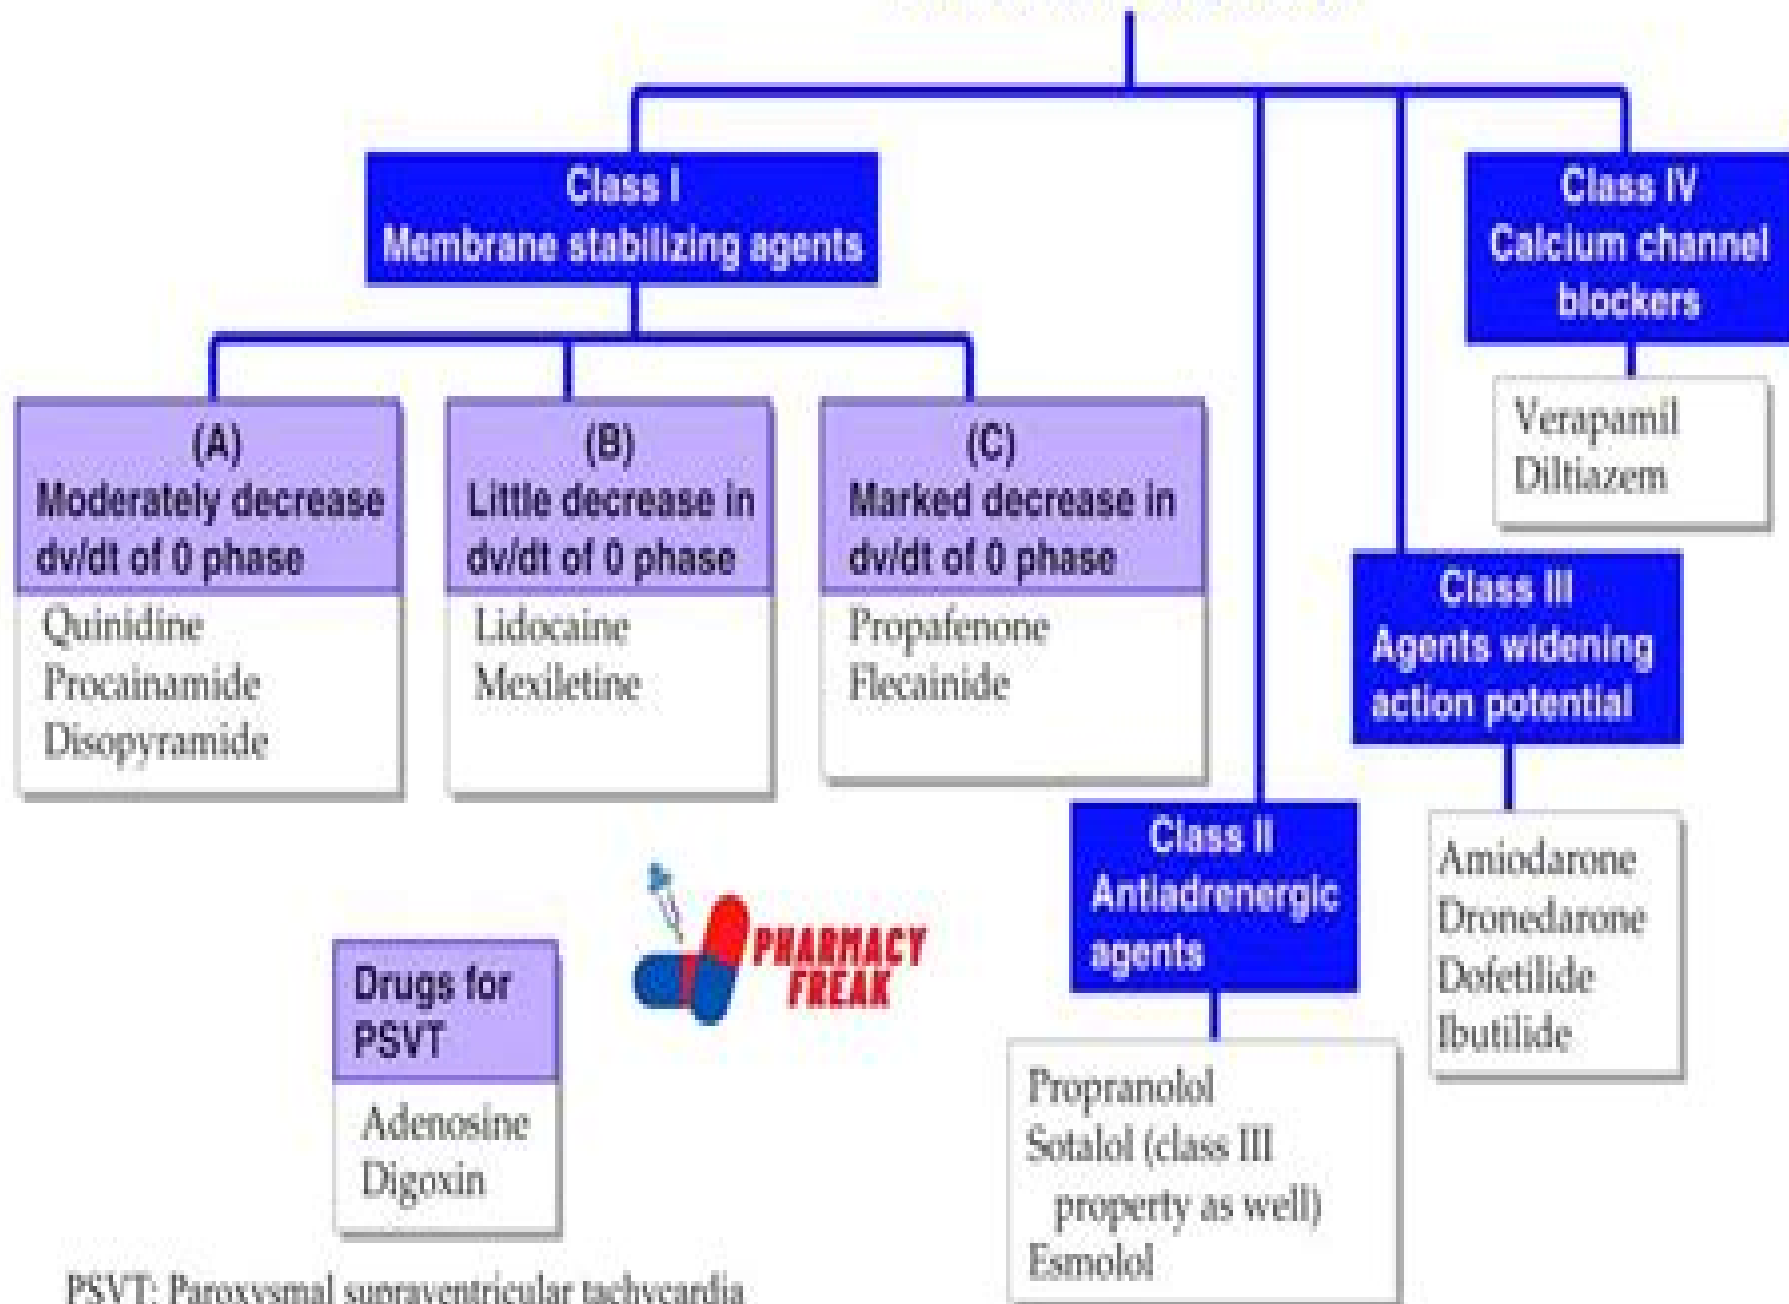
Class I
Membrane stabilizing agents

(A)
Moderately decrease dv/dt of 0 phase

Quinidine
Procainamide
Disopyramide

(B)
Little decrease in dv/dt of 0 phase

Lidocaine
Mexiletine

(C)
Marked decrease in dv/dt of 0 phase

Propafenone
Flecainide

Class IV
Calcium channel blockers

Verapamil
Diltiazem

Class III
Agents widening action potential

Amiodarone
Dronedarone
Dofetilide
Ibutilide

Class II
Antiadrenergic agents

Propranolol
Sotalol (class III property as well)
Esmolol

Drugs for PSVT

Adenosine
Digoxin

PHARMACY FREAK

PSVT: Paroxysmal supraventricular tachycardia